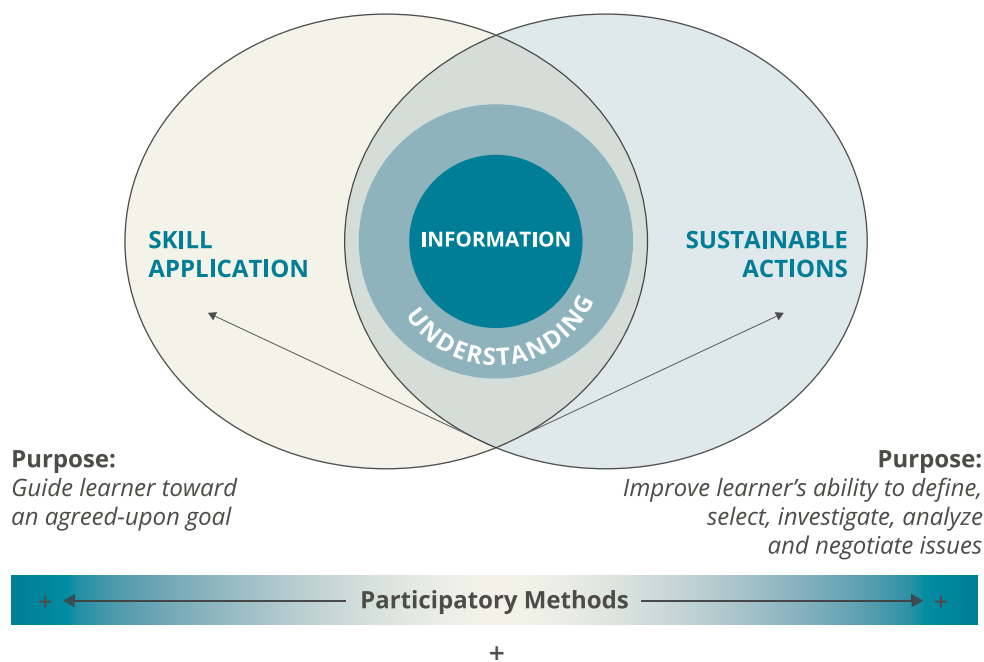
SKILL APPLICATION

INFORMATION

UNDERSTANDING

SUSTAINABLE ACTIONS

**Purpose:**
*Guide learner toward an agreed-upon goal*

**Purpose:**
*Improve learner's ability to define, select, investigate, analyze and negotiate issues*

+ Participatory Methods +

+